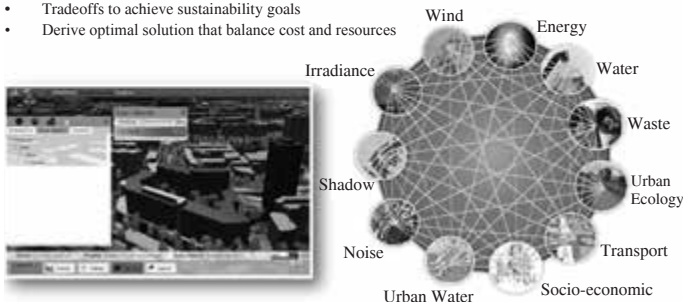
• Tradeoffs to achieve sustainability goals
• Derive optimal solution that balance cost and resources

Wind
Energy
Irradiance
Water
Waste
Shadow
Urban Ecology
Noise
Transport
Urban Water
Socio-economic